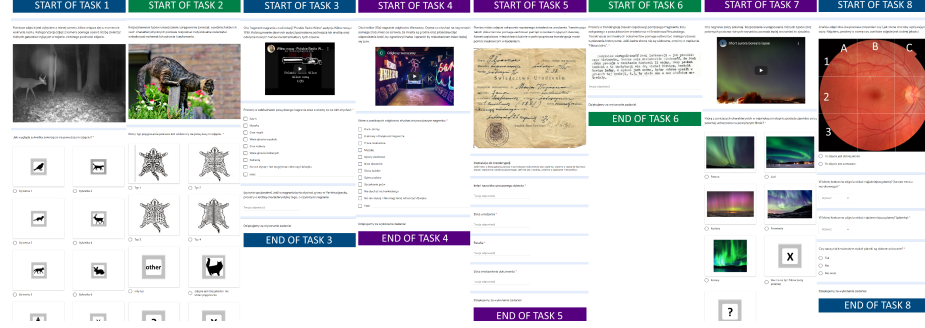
START OF TASK 1

START OF TASK 2

START OF TASK 3

START OF TASK 4

START OF TASK 5

START OF TASK 6

START OF TASK 7

START OF TASK 8

other

END OF TASK 3

END OF TASK 4

END OF TASK 5

END OF TASK 6

END OF TASK 8

A

B

C

1

2

3

X

?

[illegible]